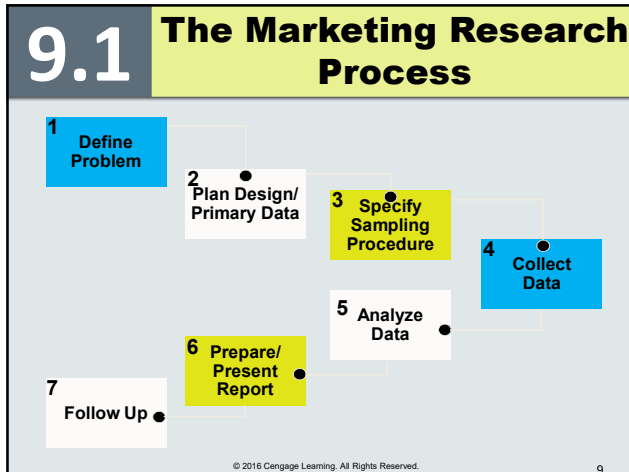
9.1 The Marketing Research Process

1 Define Problem

2 Plan Design/ Primary Data

3 Specify Sampling Procedure

4 Collect Data

5 Analyze Data

6 Prepare/ Present Report

7 Follow Up

© 2016 Cengage Learning. All Rights Reserved.

9